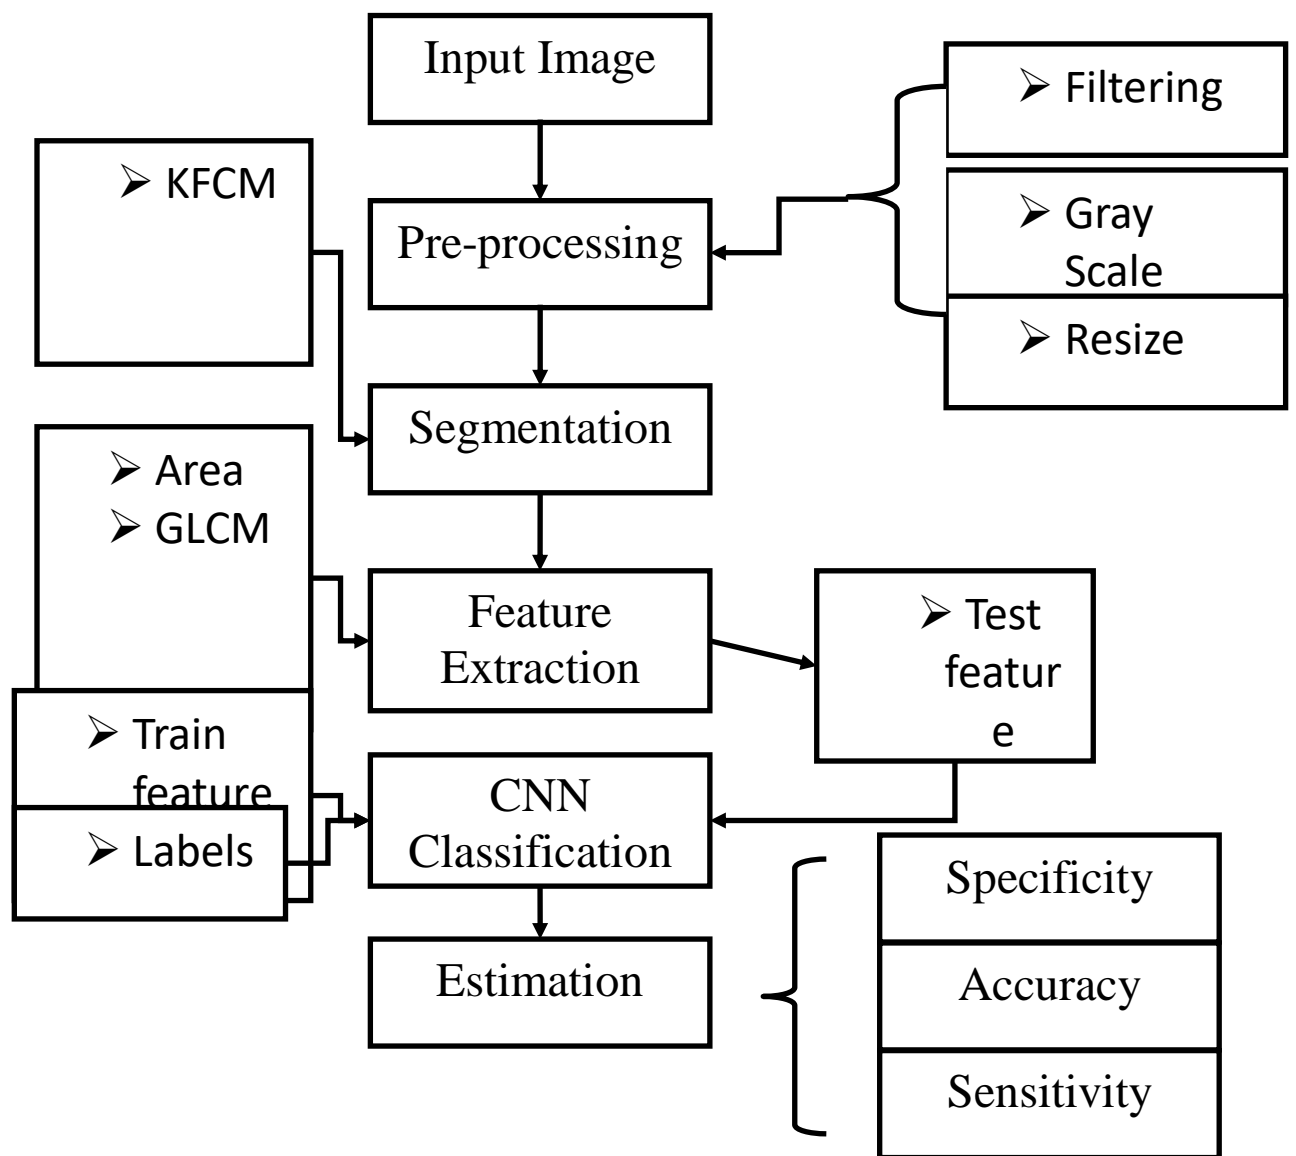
Input Image

Filtering

Gray Scale

Resize

KFCM

Pre-processing

Segmentation

Area
GLCM

Feature Extraction

Test featur e

Train feature

Labels

CNN Classification

Estimation

Specificity

Accuracy

Sensitivity